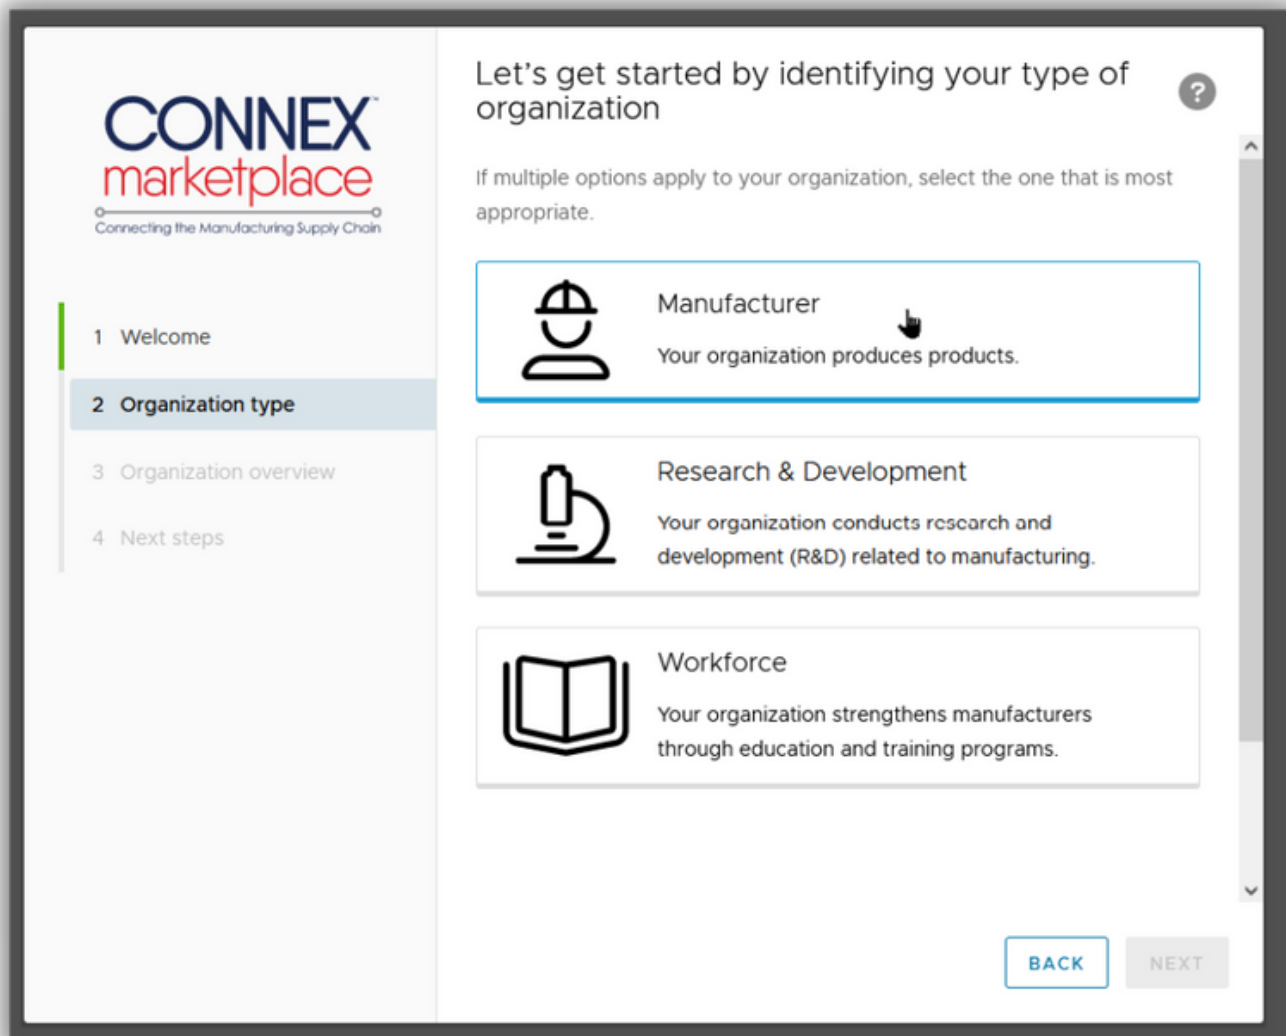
CONNEX™
marketplace
Connecting the Manufacturing Supply Chain

1 Welcome
2 Organization type
3 Organization overview
4 Next steps

Let's get started by identifying your type of organization

?

If multiple options apply to your organization, select the one that is most appropriate.

Manufacturer
Your organization produces products.

Research & Development
Your organization conducts research and development (R&D) related to manufacturing.

Workforce
Your organization strengthens manufacturers through education and training programs.

BACK
NEXT